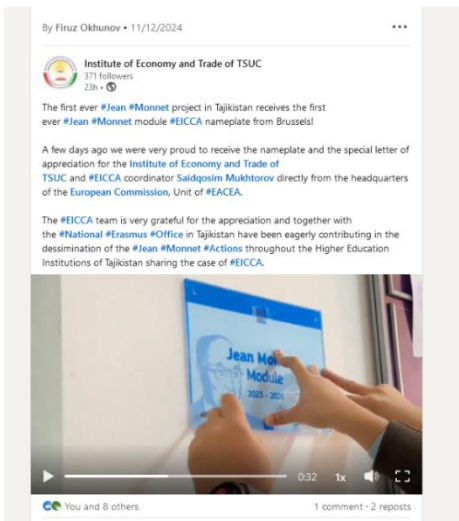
By Firuz Okhunov • 11/12/2024

•••

Institute of Economy and Trade of TSUC
371 followers
23h •

The first ever #Jean #Monnet project in Tajikistan receives the first ever #Jean #Monnet module #EICCA nameplate from Brussels!

A few days ago we were very proud to receive the nameplate and the special letter of appreciation for the Institute of Economy and Trade of TSUC and #EICCA coordinator Saidqosim Mukhtorov directly from the headquarters of the European Commission, Unit of #EACEA.

The #EICCA team is very grateful for the appreciation and together with the #National #Erasmus #Office in Tajikistan have been eagerly contributing in the dessimination of the #Jean #Monnet #Actions throughout the Higher Education Institutions of Tajikistan sharing the case of #EICCA.

Jean Mo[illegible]
Module
2023 - 20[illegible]

0:32 1x

You and 8 others

1 comment • 2 reposts